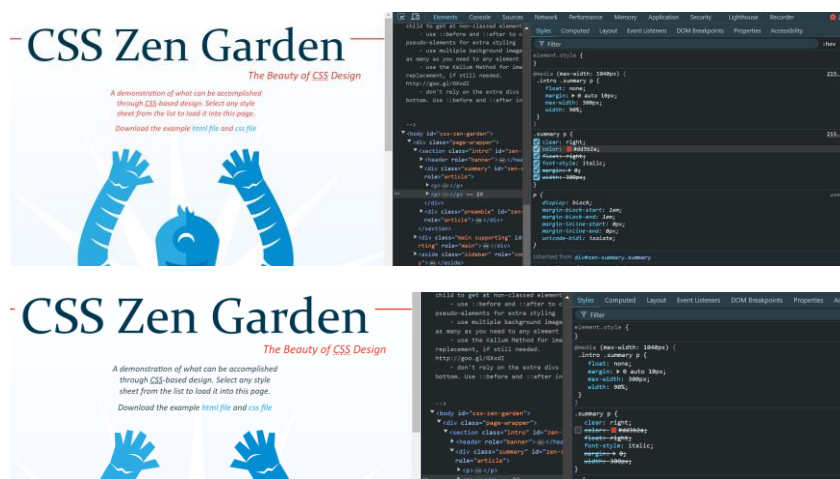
CSS Zen Garden

The Beauty of CSS Design

A demonstration of what can be accomplished through CSS-based design. Select any style sheet from the list to load it into this page.

Download the example html file and css file

Elements Console Sources Network Performance Memory Application Security Lighthouse Recorder

child to get at non-classed element
- use ::before and ::after to
pseudo-elements for extra styling
- use multiple background image
as many as you need to any element
- use the Kellum Method for ima
replacement, if still needed.
http://goo.gl/GXxdI
- don't rely on the extra divs
bottom. Use ::before and ::after in

-->
<body id="css-zen-garden">
<div class="page-wrapper">
<section class="intro" id="zen-
<header role="banner"> ... </he
<div class="summary" id="zen-s
role="article">
<p> ... </p>
<p> ... </p> == $0
</div>
<div class="preamble" id="zen-
role="article"> ... </div>
</section>
<div class="main supporting" id=
"ting" role="main"> ... </div>
<aside class="sidebar" role="com
p"> ... </aside>

Styles Computed Layout Event Listeners DOM Breakpoints Properties Accessibility

Filter :hov

element.style {
}

@media (max-width: 1040px) {
.intro .summary p {
float: none;
margin: ▶ 0 auto 10px;
max-width: 300px;
width: 90%;
}

215...

.summary p {
clear: right;
color: #8d352e;
float: right;
font-style: italic;
margin: ▶ 0;
width: 300px;
}

215...

p {
display: block;
margin-block-start: 1em;
margin-block-end: 1em;
margin-inline-start: 0px;
margin-inline-end: 0px;
unicode-bidi: isolate;
}

Inherited from div#zen-summary.summary

CSS Zen Garden

The Beauty of CSS Design

A demonstration of what can be accomplished through CSS-based design. Select any style sheet from the list to load it into this page.

Download the example html file and css file

child to get at non-classed element
- use ::before and ::after to
pseudo-elements for extra styling
- use multiple background image
as many as you need to any element
- use the Kellum Method for ima
replacement, if still needed.
http://goo.gl/GXxdI
- don't rely on the extra divs
bottom. Use ::before and ::after in

-->
<body id="css-zen-garden">
<div class="page-wrapper">
<section class="intro" id="zen-
<header role="banner"> ... </he
<div class="summary" id="zen-s
role="article">
<p> ... </p>

Styles Computed Layout Event Listeners DOM Breakpoints Properties Ac

Filter

element.style {
}

@media (max-width: 1040px) {
.intro .summary p {
float: none;
margin: ▶ 0 auto 10px;
max-width: 300px;
width: 90%;
}

.summary p {
clear: right;
color: #8d352e;
float: right;
font-style: italic;
margin: ▶ 0;
width: 300px;